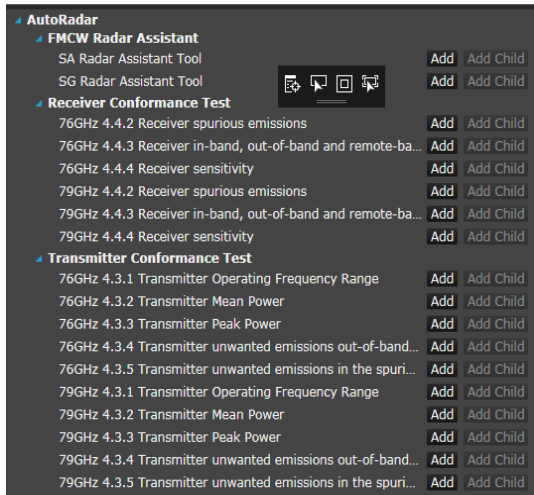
AutoRadar
FMCW Radar Assistant
SA Radar Assistant Tool Add Add Child
SG Radar Assistant Tool Add Add Child
Receiver Conformance Test
76GHz 4.4.2 Receiver spurious emissions Add Add Child
76GHz 4.4.3 Receiver in-band, out-of-band and remote-ba... Add Add Child
76GHz 4.4.4 Receiver sensitivity Add Add Child
79GHz 4.4.2 Receiver spurious emissions Add Add Child
79GHz 4.4.3 Receiver in-band, out-of-band and remote-ba... Add Add Child
79GHz 4.4.4 Receiver sensitivity Add Add Child
Transmitter Conformance Test
76GHz 4.3.1 Transmitter Operating Frequency Range Add Add Child
76GHz 4.3.2 Transmitter Mean Power Add Add Child
76GHz 4.3.3 Transmitter Peak Power Add Add Child
76GHz 4.3.4 Transmitter unwanted emissions out-of-band... Add Add Child
76GHz 4.3.5 Transmitter unwanted emissions in the spuri... Add Add Child
79GHz 4.3.1 Transmitter Operating Frequency Range Add Add Child
79GHz 4.3.2 Transmitter Mean Power Add Add Child
79GHz 4.3.3 Transmitter Peak Power Add Add Child
79GHz 4.3.4 Transmitter unwanted emissions out-of-band... Add Add Child
79GHz 4.3.5 Transmitter unwanted emissions in the spuri... Add Add Child